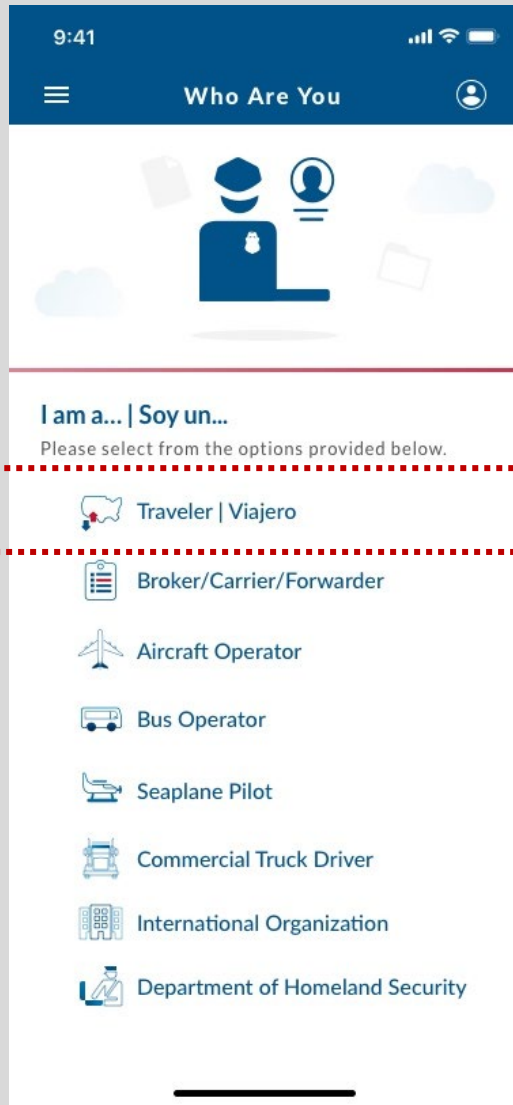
9:41

Who Are You

I am a... | Soy un...

Please select from the options provided below.

Traveler | Viajero

Broker/Carrier/Forwarder

Aircraft Operator

Bus Operator

Seaplane Pilot

Commercial Truck Driver

International Organization

Department of Homeland Security